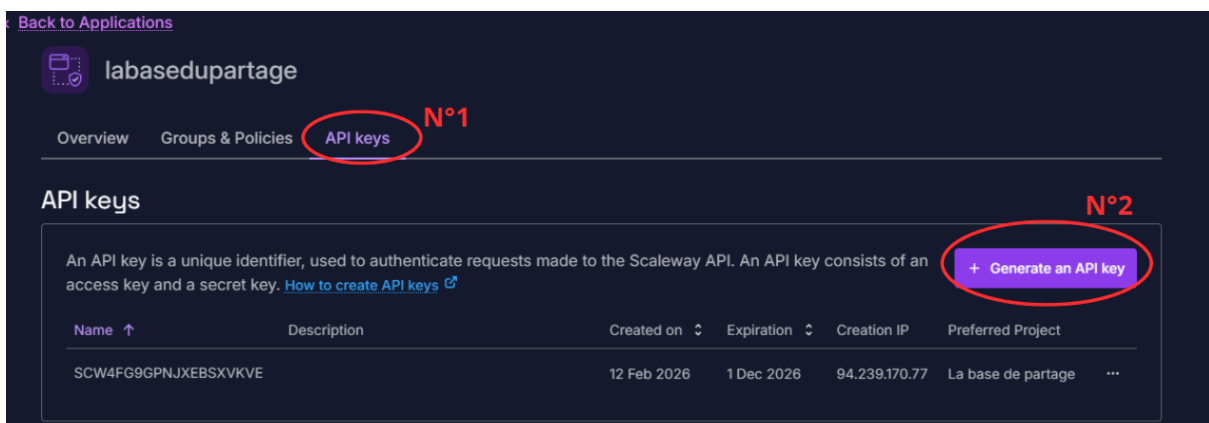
Back to Applications

labasedupartage

Overview Groups & Policies API keys N°1

API keys N°2

An API key is a unique identifier, used to authenticate requests made to the Scaleway API. An API key consists of an access key and a secret key. How to create API keys

+ Generate an API key

| Name | Description | Created on | Expiration | Creation IP | Preferred Project | |
|---|---|---|---|---|---|---|
| SCW4FG9GPNJXEBSXVKVE | | 12 Feb 2026 | 1 Dec 2026 | 94.239.170.77 | La base de partage | ··· |